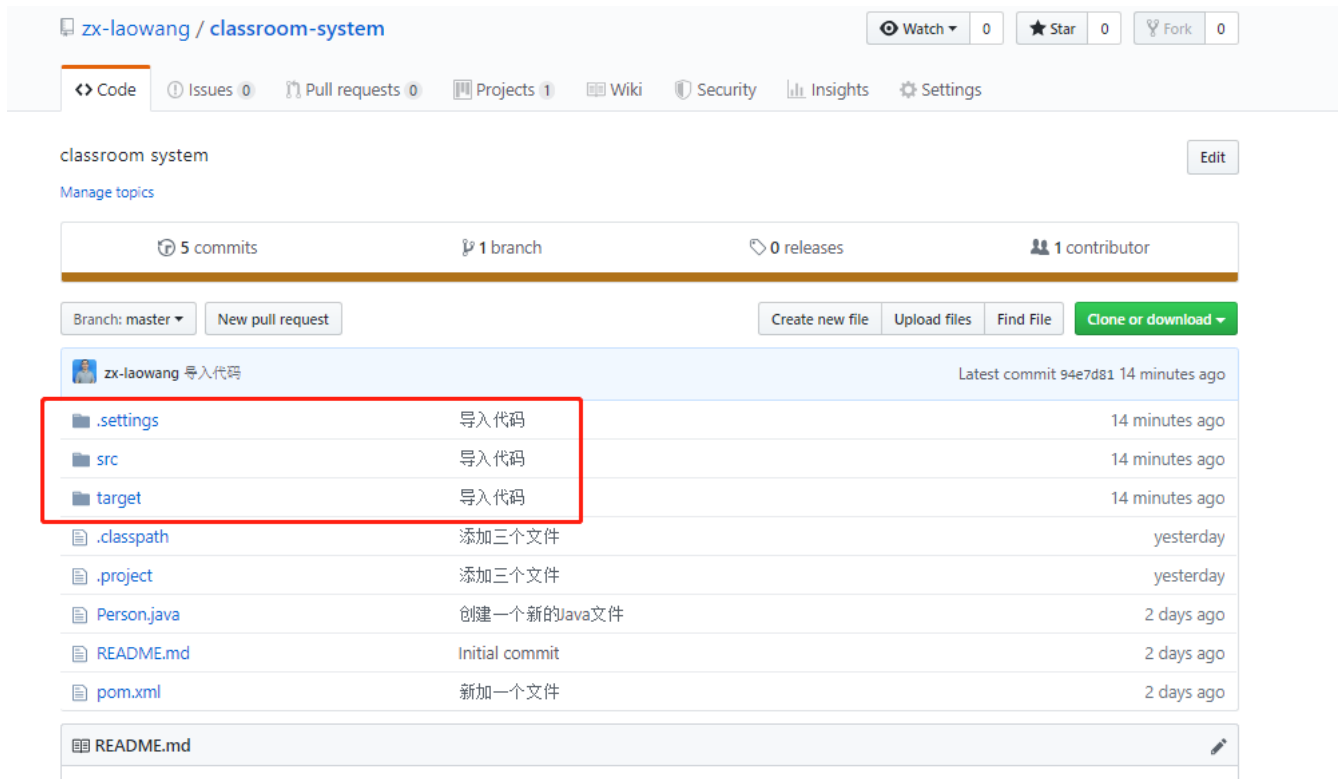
zx-laowang / classroom-system

Watch 0 Star 0 Fork 0

Code Issues 0 Pull requests 0 Projects 1 Wiki Security Insights Settings

classroom system

Edit

Manage topics

5 commits 1 branch 0 releases 1 contributor

Branch: master New pull request Create new file Upload files Find File Clone or download

zx-laowang 导入代码 Latest commit 94e7d81 14 minutes ago

| | | |
|---|---|---|
| .settings | 导入代码 | 14 minutes ago |
| src | 导入代码 | 14 minutes ago |
| target | 导入代码 | 14 minutes ago |
| .classpath | 添加三个文件 | yesterday |
| .project | 添加三个文件 | yesterday |
| Person.java | 创建一个新的Java文件 | 2 days ago |
| README.md | Initial commit | 2 days ago |
| pom.xml | 新加一个文件 | 2 days ago |

README.md